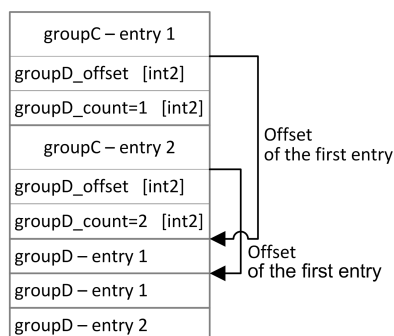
groupC – entry 1

groupD_offset [int2]

groupD_count=1 [int2]

groupC – entry 2

groupD_offset [int2]

groupD_count=2 [int2]

groupD – entry 1

groupD – entry 1

groupD – entry 2

Offset of the first entry

Offset of the first entry